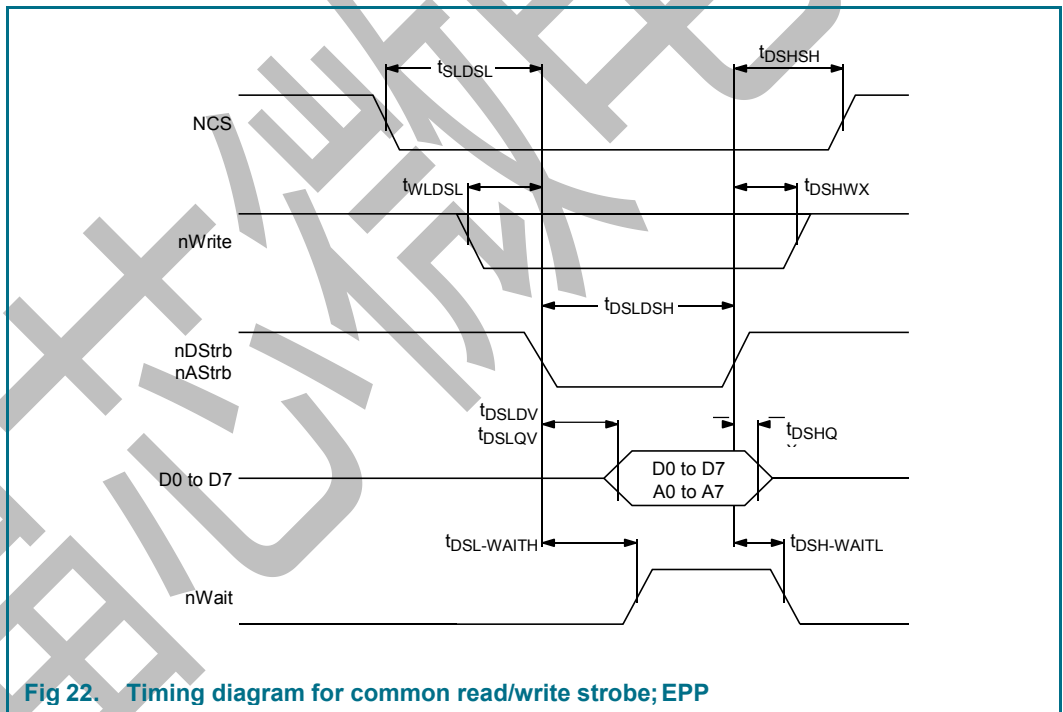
$t_{SLDSL}$

$t_{DSHSH}$

NCS

$t_{WLDSL}$

$t_{DSHWX}$

nWrite

$t_{DSLDSH}$

nDStrb
nAStrb

$t_{DSLDV}$
$t_{DSLQV}$

$t_{DSHQ}$

D0 to D7

D0 to D7
A0 to A7

$t_{DSL-WAITH}$

$t_{DSH-WAITL}$

nWait

Fig 22. Timing diagram for common read/write strobe; EPP